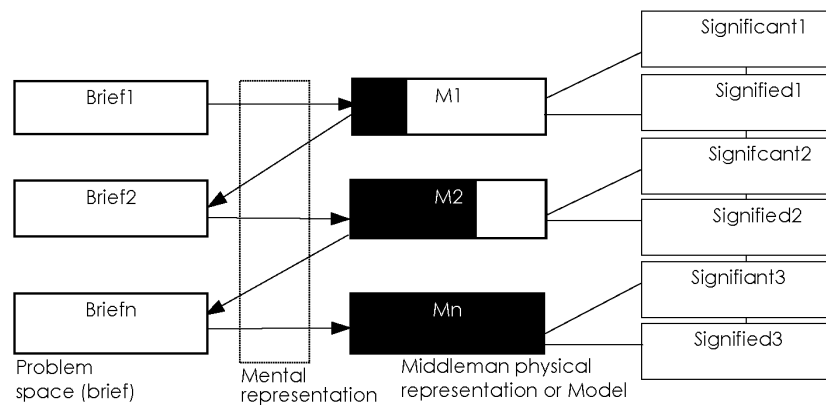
Brief1

Brief2

Briefn

Problem space (brief)

Mental representation

M1

M2

Mn

Middleman physical representation or Model

Significant1

Signified1

Signifcant2

Signified2

Signifiant3

Signified3